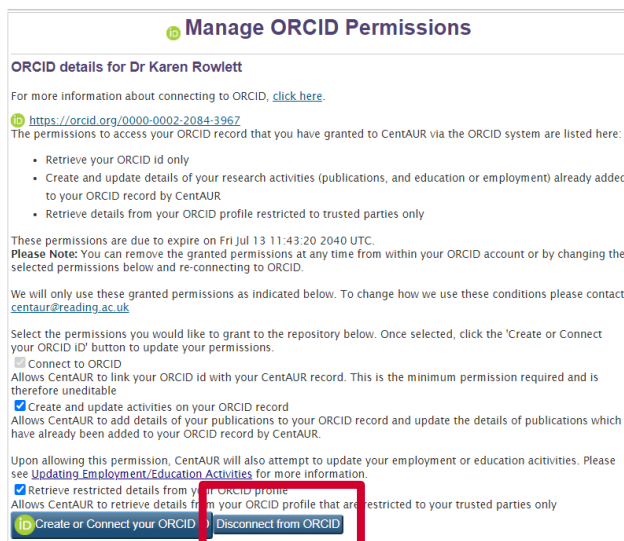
iD Manage ORCID Permissions

ORCID details for Dr Karen Rowlett

For more information about connecting to ORCID, click here.

iD https://orcid.org/0000-0002-2084-3967
The permissions to access your ORCID record that you have granted to CentAUR via the ORCID system are listed here:

- Retrieve your ORCID id only
- Create and update details of your research activities (publications, and education or employment) already added to your ORCID record by CentAUR
- Retrieve details from your ORCID profile restricted to trusted parties only

These permissions are due to expire on Fri Jul 13 11:43:20 2040 UTC.
Please Note: You can remove the granted permissions at any time from within your ORCID account or by changing the selected permissions below and re-connecting to ORCID.

We will only use these granted permissions as indicated below. To change how we use these conditions please contact centaur@reading.ac.uk

Select the permissions you would like to grant to the repository below. Once selected, click the 'Create or Connect your ORCID iD' button to update your permissions.
Connect to ORCID
Allows CentAUR to link your ORCID id with your CentAUR record. This is the minimum permission required and is therefore uneditable
Create and update activities on your ORCID record
Allows CentAUR to add details of your publications to your ORCID record and update the details of publications which have already been added to your ORCID record by CentAUR.

Upon allowing this permission, CentAUR will also attempt to update your employment or education acitivities. Please see Updating Employment/Education Activities for more information.
Retrieve restricted details from your ORCID profile
Allows CentAUR to retrieve details from your ORCID profile that are restricted to your trusted parties only

iD Create or Connect your ORCID iD
Disconnect from ORCID